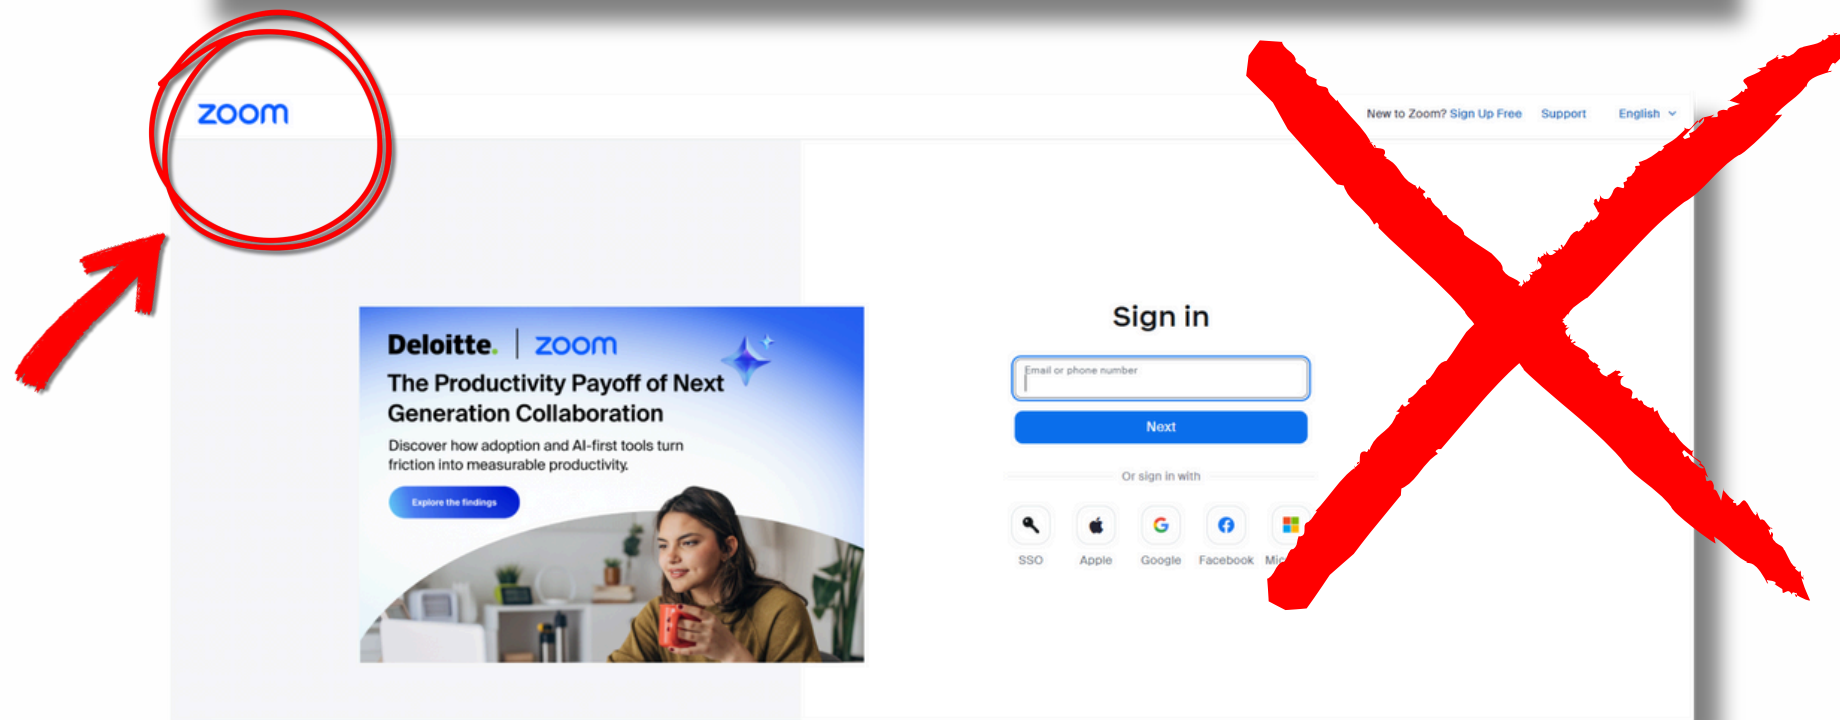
zoom

New to Zoom? Sign Up Free Support English

Deloitte. | zoom

The Productivity Payoff of Next Generation Collaboration

Discover how adoption and AI-first tools turn friction into measurable productivity.

Explore the findings

Sign in

Email or phone number

Next

Or sign in with

SSO Apple Google Facebook Mic